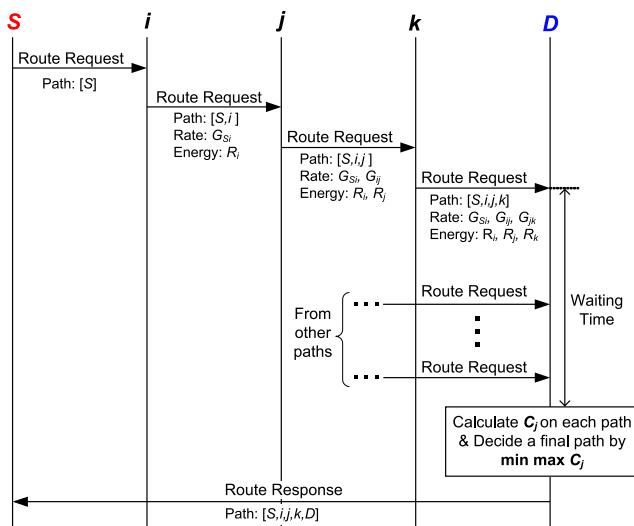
S i j k D

Route Request
Path: [S]

Route Request
Path: [S,i ]
Rate: $G_{Si}$
Energy: $R_i$

Route Request
Path: [S,i,j ]
Rate: $G_{Si}$, $G_{ij}$
Energy: $R_i$, $R_j$

Route Request
Path: [S,i,j,k]
Rate: $G_{Si}$, $G_{ij}$, $G_{jk}$
Energy: $R_i$, $R_j$, $R_k$

Waiting Time

From other paths

Route Request

Route Request

Calculate $C_j$ on each path & Decide a final path by min max $C_j$

Route Response
Path: [S,i,j,k,D]